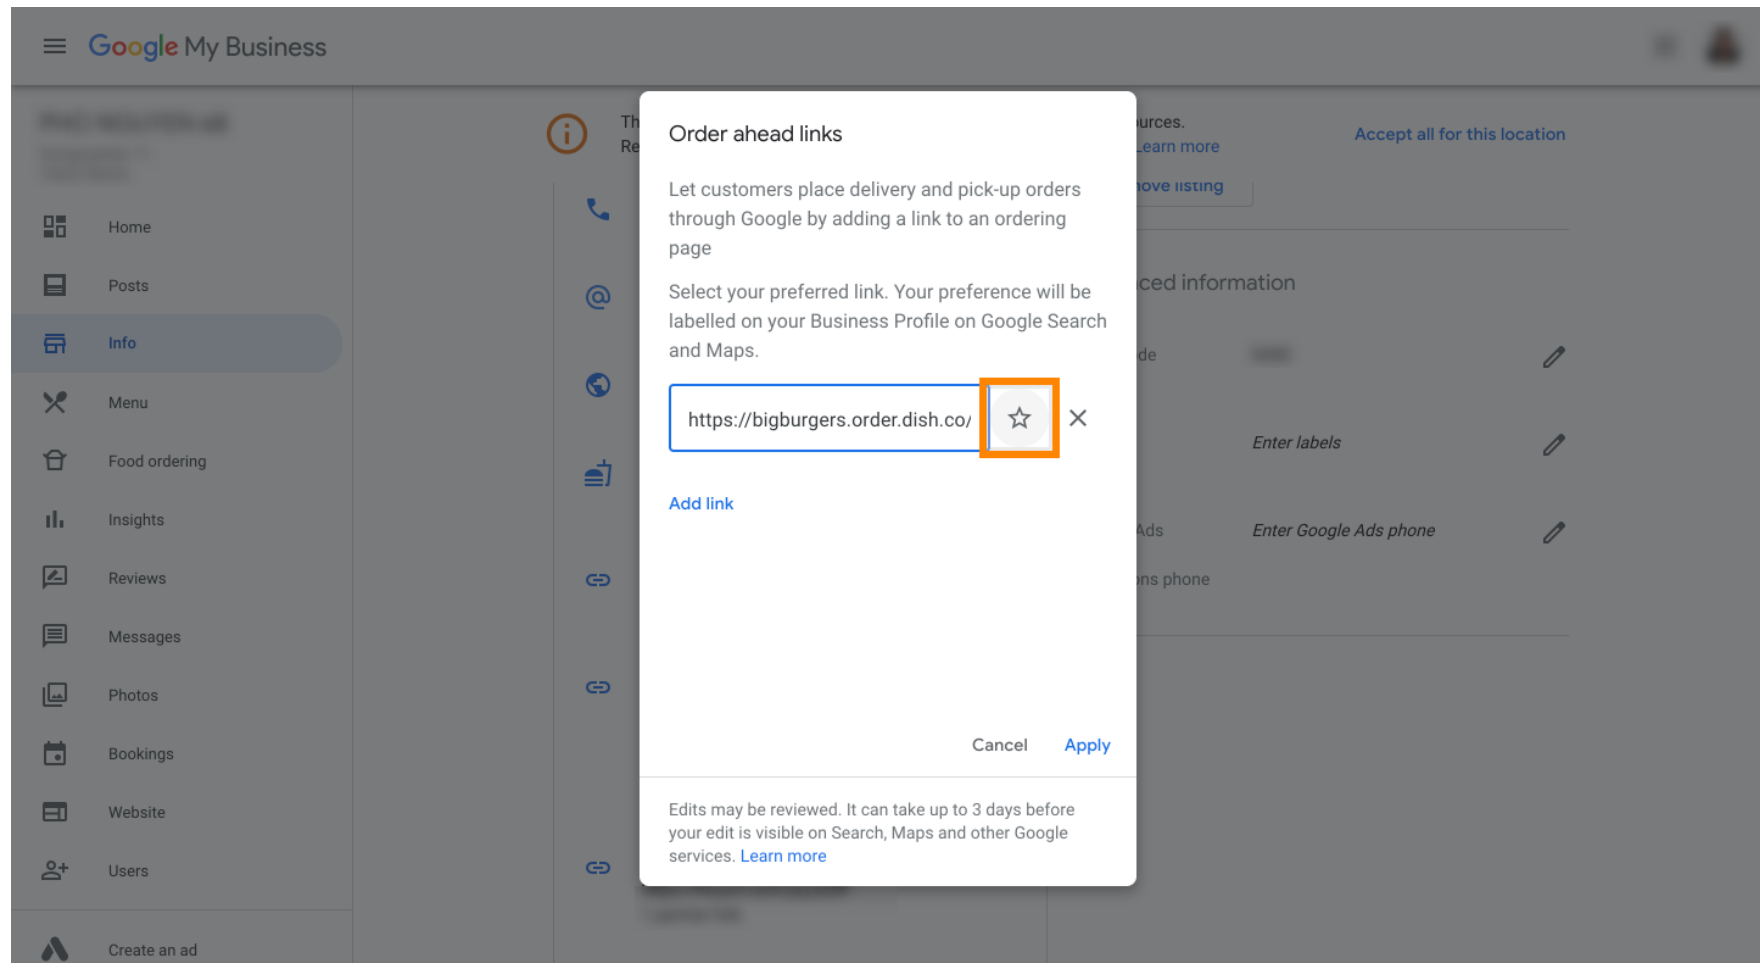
Google My Business

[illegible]

Home

Posts

Info

Menu

Food ordering

Insights

Reviews

Messages

Photos

Bookings

Website

Users

Create an ad

Th
Re

urces.
Learn more

Accept all for this location

nove listing

ced information

de

Enter labels

Ads

Enter Google Ads phone

ns phone

Order ahead links

Let customers place delivery and pick-up orders through Google by adding a link to an ordering page

Select your preferred link. Your preference will be labelled on your Business Profile on Google Search and Maps.

https://bigburgers.order.dish.co/

Add link

Cancel Apply

Edits may be reviewed. It can take up to 3 days before your edit is visible on Search, Maps and other Google services. Learn more